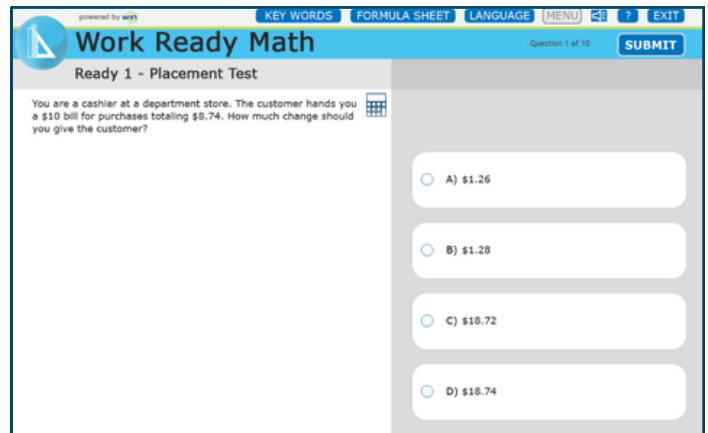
powered by win

KEY WORDS FORMULA SHEET LANGUAGE MENU ? EXIT

Work Ready Math

Question 1 of 10

SUBMIT

Ready 1 - Placement Test

You are a cashier at a department store. The customer hands you a $10 bill for purchases totaling $8.74. How much change should you give the customer?

A) $1.26

B) $1.28

C) $18.72

D) $18.74